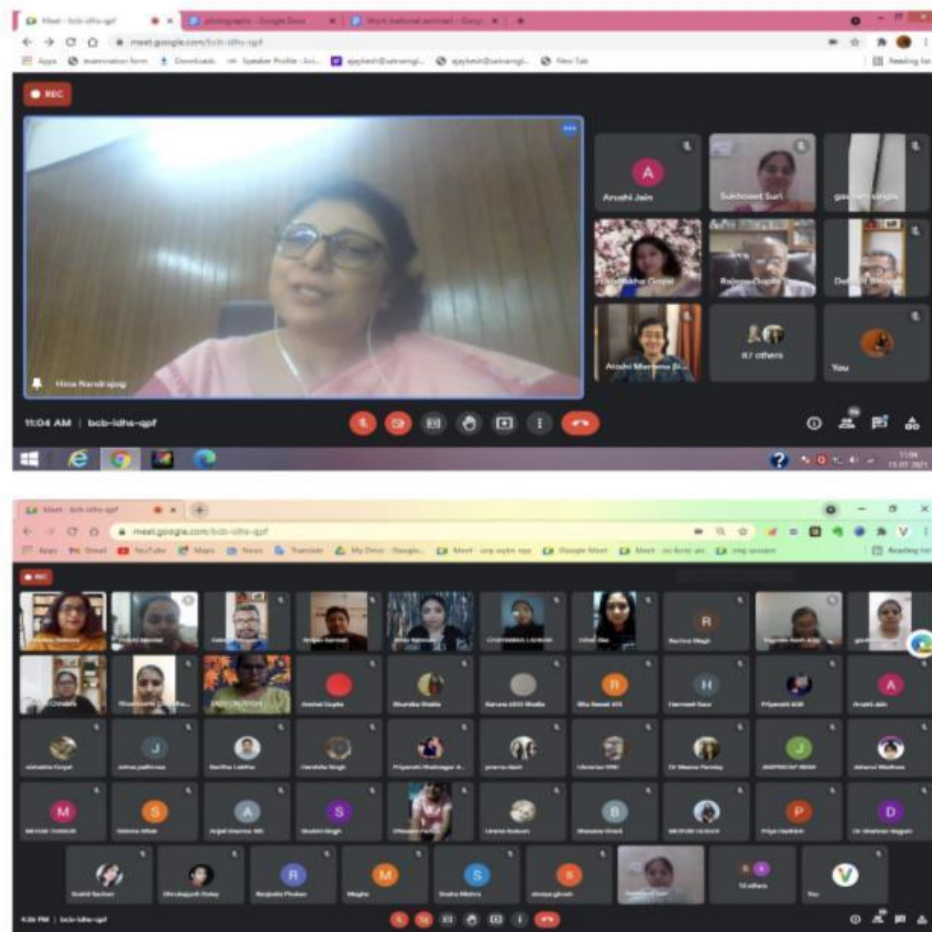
Meet - bcb-idhe-qpf
photographs - Google Docs
meet.google.com/bcb-idhe-qpf
Apps
Downloads
New Tab
REC
Arushi Jain
Sukhmeet Suri
87 others
You
Hina Nandrajog
11:04 AM | bcb-idhe-qpf

Meet - bcb-idhe-qpf
meet.google.com/bcb-idhe-qpf
Apps
Gmail
YouTube
Maps
News
Translate
My Drive - Google...
Google Meet
REC
R
H
A
J
M
S
B
P
D
R
S
M
S
8
12 others
You
V
4:36 PM | bcb-idhe-qpf